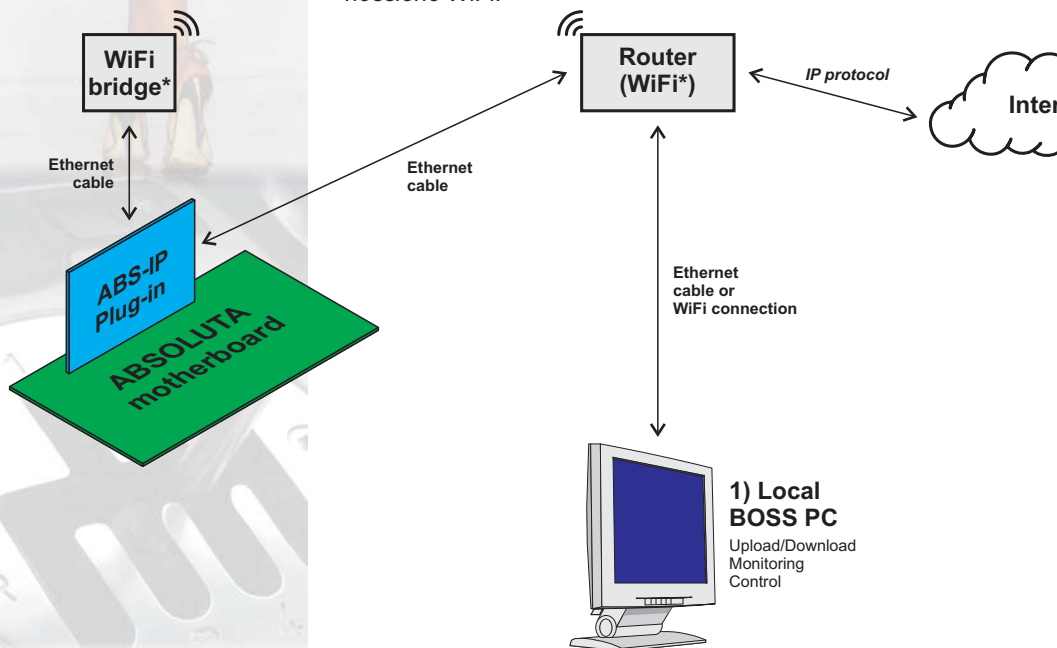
WiFi bridge*

Ethernet cable

ABS-IP Plug-in

ABSOLUTA motherboard

Ethernet cable

Router (WiFi*)

IP protocol

Inter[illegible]

Ethernet cable or WiFi connection

1) Local BOSS PC

Upload/Download
Monitoring
Control